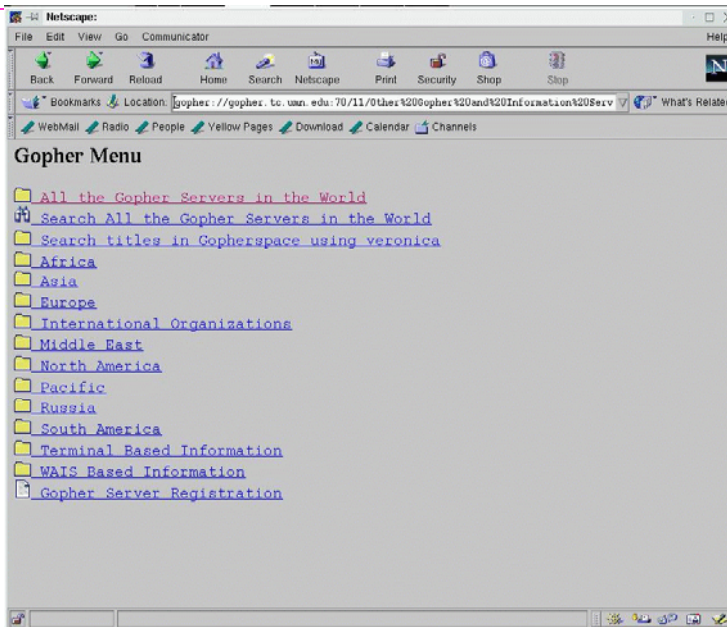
Netscape:

File Edit View Go Communicator Help

Back Forward Reload Home Search Netscape Print Security Shop Stop

Bookmarks Location: gopher://gopher.tc.umn.edu:70/11/Other%20Gopher%20and%20Information%20Serv What's Related

WebMail Radio People Yellow Pages Download Calendar Channels

Gopher Menu

All the Gopher Servers in the World
Search All the Gopher Servers in the World
Search titles in Gopherspace using veronica
Africa
Asia
Europe
International Organizations
Middle East
North America
Pacific
Russia
South America
Terminal Based Information
WAIS Based Information
Gopher Server Registration